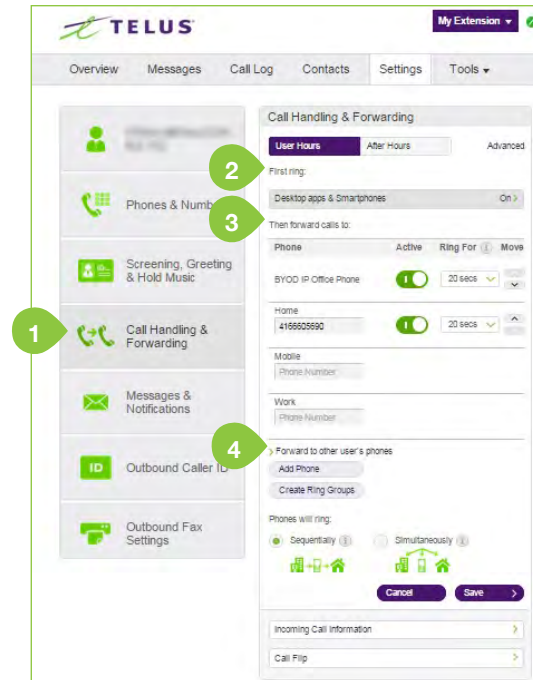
TELUS

My Extension

Overview Messages Call Log Contacts Settings Tools

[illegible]

Phones & Numb

Screening, Greeting & Hold Music

1

Call Handling & Forwarding

Messages & Notifications

Outbound Caller ID

Outbound Fax Settings

Call Handling & Forwarding

User Hours After Hours Advanced

2

First ring:

Desktop apps & Smartphones On

3

Then forward calls to:

| Phone | Active | Ring For | Move |
|---|---|---|---|
| BYOD IP Office Phone | | 20 secs | |
| Home 4166605690 | | 20 secs | |
| Mobile Phone Number | | | |
| Work Phone Number | | | |

4

Forward to other user's phones

Add Phone

Create Ring Groups

Phones will ring:

Sequentially Simultaneously

Cancel Save

Incoming Call Information

Call Flip